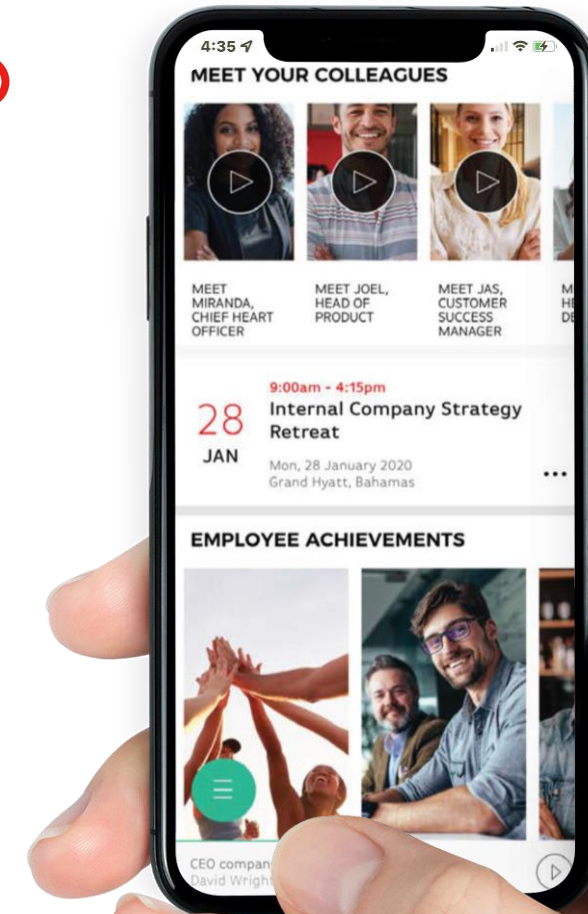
4:35

MEET YOUR COLLEAGUES

MEET MIRANDA, CHIEF HEART OFFICER

MEET JOEL, HEAD OF PRODUCT

MEET JAS, CUSTOMER SUCCESS MANAGER

M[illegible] H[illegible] D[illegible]

9:00am - 4:15pm
28 JAN
Internal Company Strategy Retreat
Mon, 28 January 2020
Grand Hyatt, Bahamas

EMPLOYEE ACHIEVEMENTS

CEO compan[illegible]
David Wright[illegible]